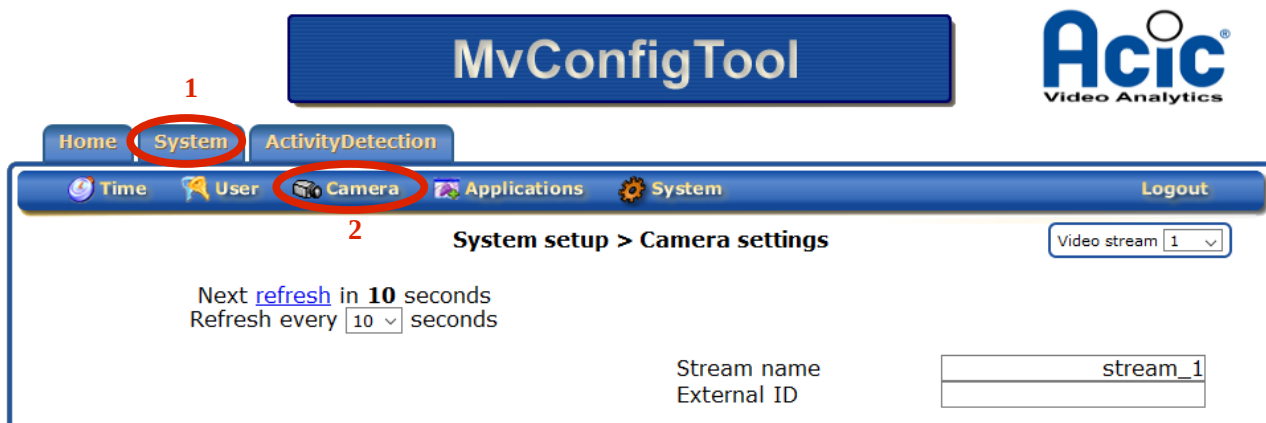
MvConfigTool

Acic®
Video Analytics

1

Home System ActivityDetection

Time User Camera Applications System Logout

2

System setup > Camera settings

Video stream 1

Next refresh in **10** seconds
Refresh every 10 seconds

Stream name stream_1
External ID